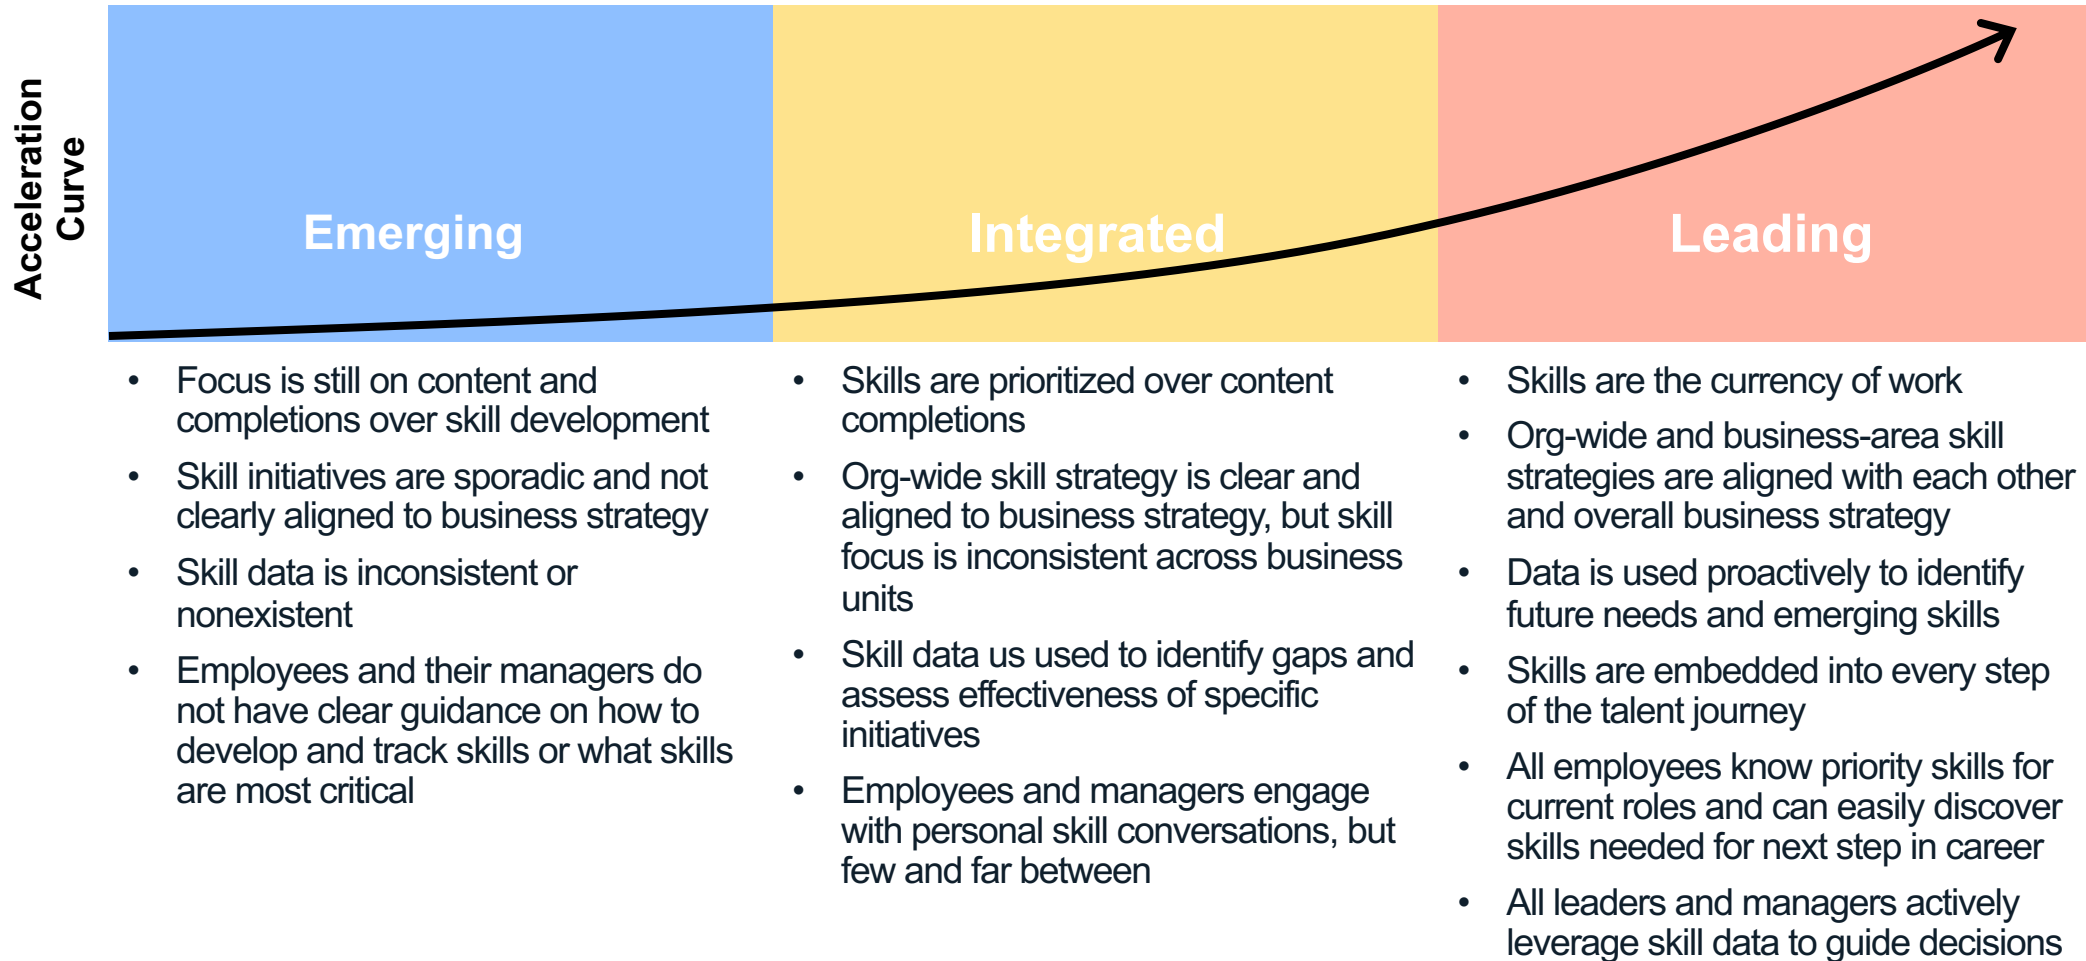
Acceleration Curve

Emerging

Integrated

Leading

- Focus is still on content and completions over skill development
- Skill initiatives are sporadic and not clearly aligned to business strategy
- Skill data is inconsistent or nonexistent
- Employees and their managers do not have clear guidance on how to develop and track skills or what skills are most critical

- Skills are prioritized over content completions
- Org-wide skill strategy is clear and aligned to business strategy, but skill focus is inconsistent across business units
- Skill data us used to identify gaps and assess effectiveness of specific initiatives
- Employees and managers engage with personal skill conversations, but few and far between

- Skills are the currency of work
- Org-wide and business-area skill strategies are aligned with each other and overall business strategy
- Data is used proactively to identify future needs and emerging skills
- Skills are embedded into every step of the talent journey
- All employees know priority skills for current roles and can easily discover skills needed for next step in career
- All leaders and managers actively leverage skill data to guide decisions